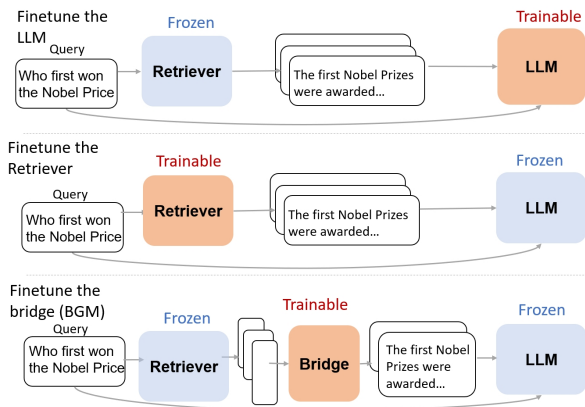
Finetune the LLM

Query

Who first won the Nobel Price

Frozen

Retriever

The first Nobel Prizes were awarded...

Trainable

LLM

Finetune the Retriever

Query

Who first won the Nobel Price

Trainable

Retriever

The first Nobel Prizes were awarded...

Frozen

LLM

Finetune the bridge (BGM)

Query

Who first won the Nobel Price

Frozen

Retriever

Trainable

Bridge

The first Nobel Prizes were awarded...

Frozen

LLM